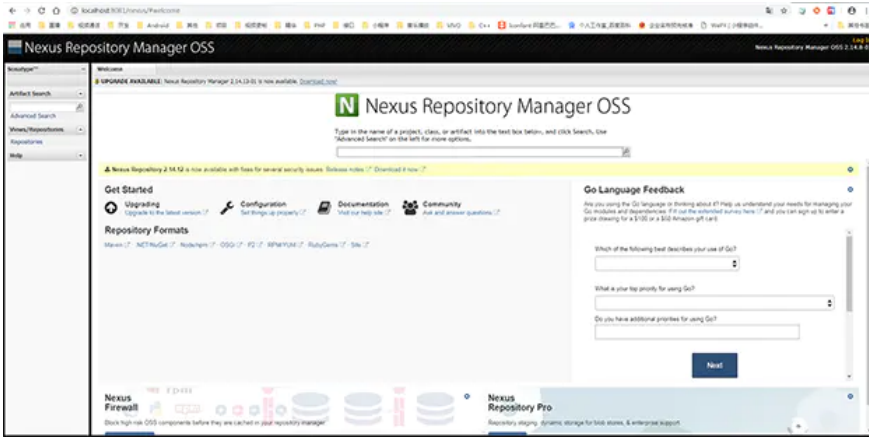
localhost:8081/nexus/#welcome

Nexus Repository Manager OSS

Log In
Nexus Repository Manager OSS 2.14.8-01

Sonatype™

Artifact Search

Advanced Search

Views/Repositories

Repositories

Help

Welcome

UPGRADE AVAILABLE: Nexus Repository 2.14.13-01 is now available. Download now!

N Nexus Repository Manager OSS

Type in the name of a project, class, or artifact into the text box below, and click Search. Use "Advanced Search" on the left for more options.

Nexus Repository 2.14.12 is now available with fixes for several security issues. Release notes Download it now

Get Started

Upgrading
Upgrade to the latest version

Configuration
Set things up properly

Documentation
Visit our help site

Community
Ask and answer questions

Repository Formats

Maven · .NET/NuGet · Node/npm · OSGi · P2 · RPM/YUM · RubyGems · Site

Go Language Feedback

Are you using the Go language or thinking about it? Help us understand your needs for managing your Go modules and dependencies. Fill out the extended survey here and you can sign up to enter a prize drawing for a $100 or a $50 Amazon gift card.

Which of the following best describes your use of Go?

What is your top priority for using Go?

Do you have additional priorities for using Go?

Next

Nexus Firewall

Block high risk OSS components before they are cached in your repository manager.

Nexus Repository Pro

Repository staging, dynamic storage for blob stores, & enterprise support.